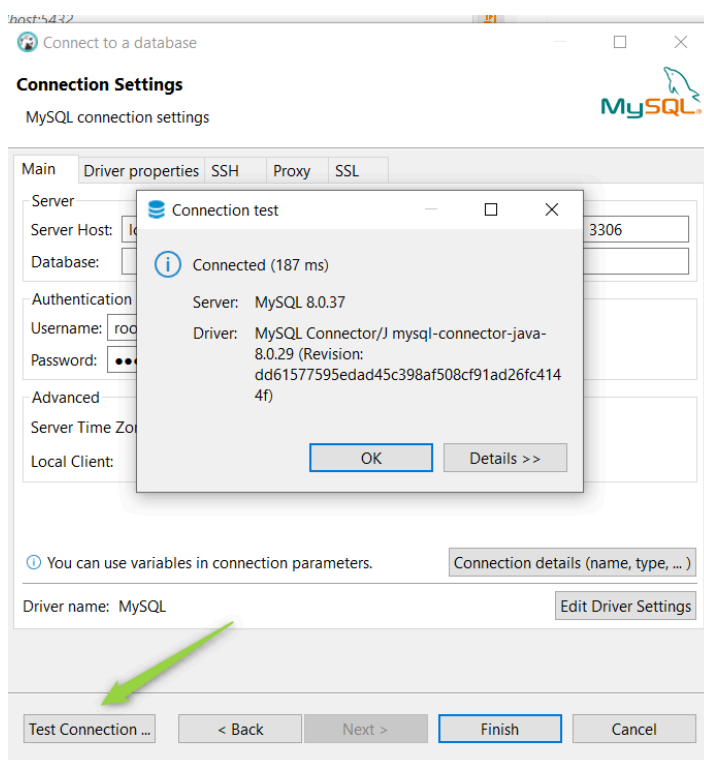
lhost:5432

Connect to a database

Connection Settings

MySQL connection settings

MySQL

Main | Driver properties | SSH | Proxy | SSL

Server

Server Host: lo

3306

Database:

Authentication

Username: roo

Password: ●●●

Advanced

Server Time Zo

Local Client:

Connection test

Connected (187 ms)

Server: MySQL 8.0.37

Driver: MySQL Connector/J mysql-connector-java-8.0.29 (Revision: dd61577595edad45c398af508cf91ad26fc4144f)

OK

Details >>

You can use variables in connection parameters.

Connection details (name, type, ... )

Driver name: MySQL

Edit Driver Settings

Test Connection ...

< Back

Next >

Finish

Cancel